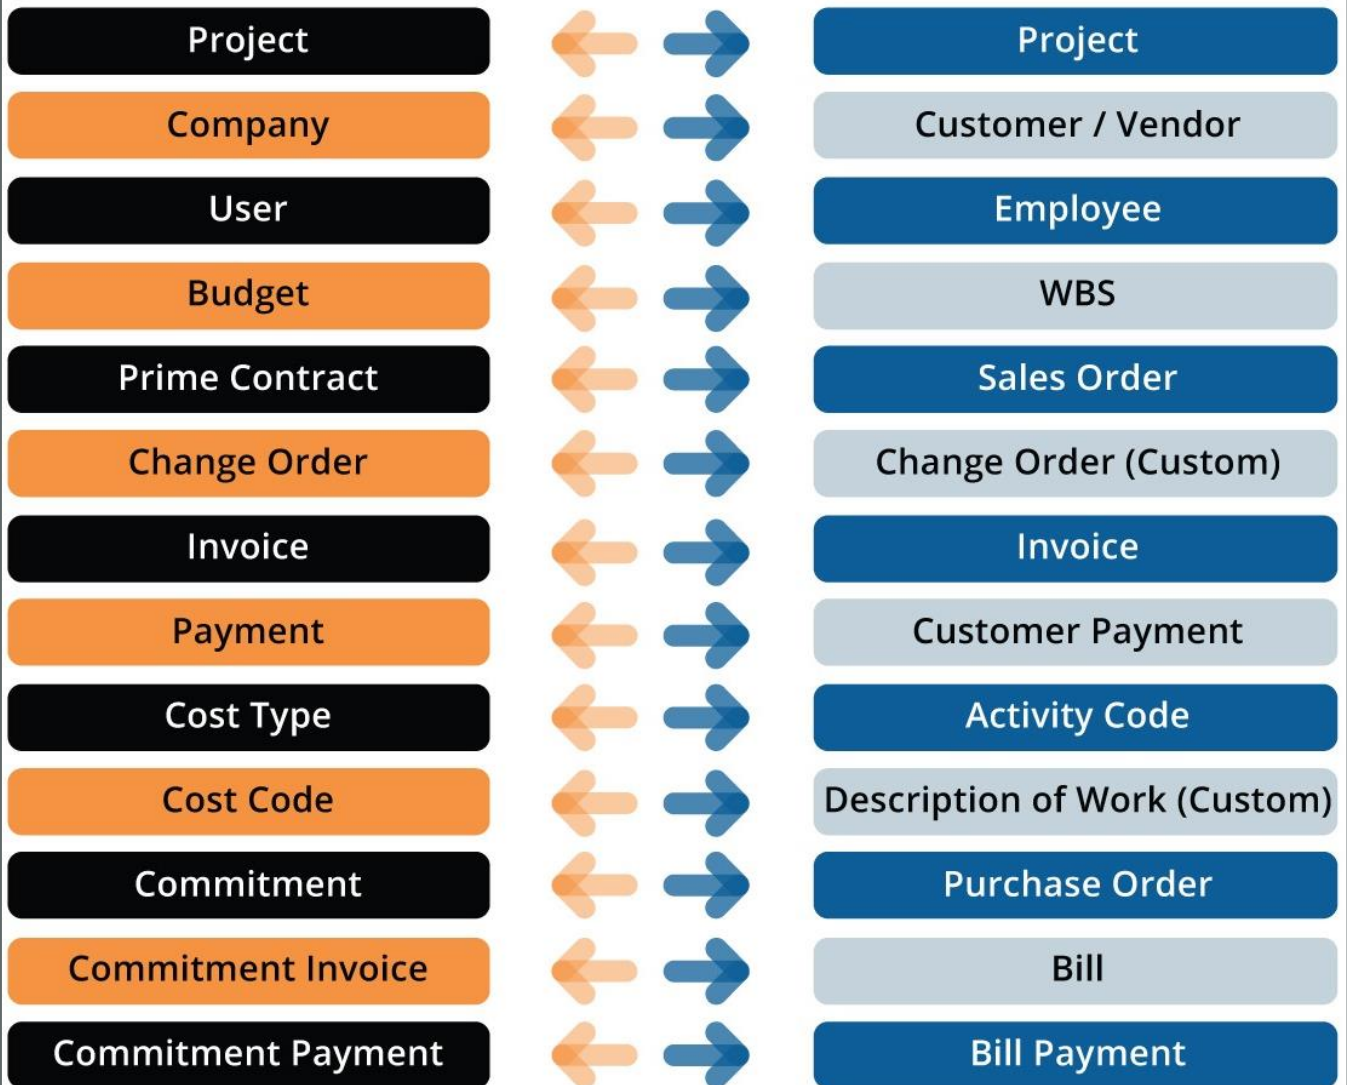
Project
Project
Company
Customer / Vendor
User
Employee
Budget
WBS
Prime Contract
Sales Order
Change Order
Change Order (Custom)
Invoice
Invoice
Payment
Customer Payment
Cost Type
Activity Code
Cost Code
Description of Work (Custom)
Commitment
Purchase Order
Commitment Invoice
Bill
Commitment Payment
Bill Payment